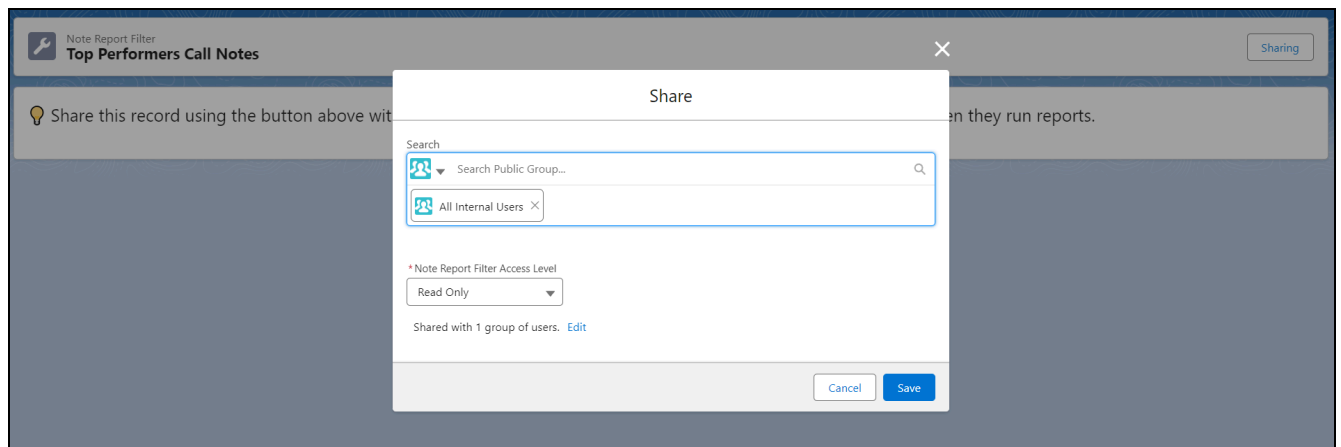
Note Report Filter
Top Performers Call Notes

Sharing

Share this record using the button above wit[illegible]en they run reports.

Share

Search

Search Public Group...

All Internal Users

*Note Report Filter Access Level

Read Only

Shared with 1 group of users. Edit

Cancel

Save